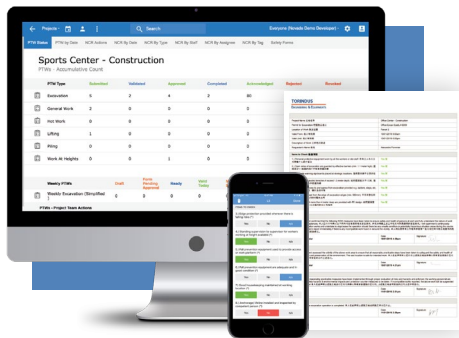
Projects

Search

Everyone (Nevada Demo Developer)

PTW Status | PTW By Date | NCR Actions | NCR By Type | NCR By Staff | NCR By Assignee | NCR By Tag | Safety Forms

Sports Center - Construction

PTWs - Accumulative Count

| PTW Type | Submitted | Validated | Approved | Completed | Acknowledged | Rejected | Revoked |
|---|---|---|---|---|---|---|---|
| Excavation | 5 | 2 | 4 | 2 | 40 | | |
| General Work | 2 | 0 | 0 | 0 | | | |
| Hot Work | 9 | 0 | 0 | 0 | | | |
| Lifting | 1 | 0 | 0 | 0 | | | |
| Piling | 0 | 0 | 0 | 0 | | | |
| Work At Heights | 0 | 0 | 0 | 1 | | | |

Weekly PTWs | Draft | Pending Approval | Ready | Valid Today

Weekly Excavation (Simplified | 0 | 0 | 0 | 0

PTWs - Project Team Actions

TORBIOUS

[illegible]

Yes | No | N/A

Yes | No | N/A

Yes | No | N/A

Yes | No | N/A

Yes | No | N/A

Yes | No | N/A